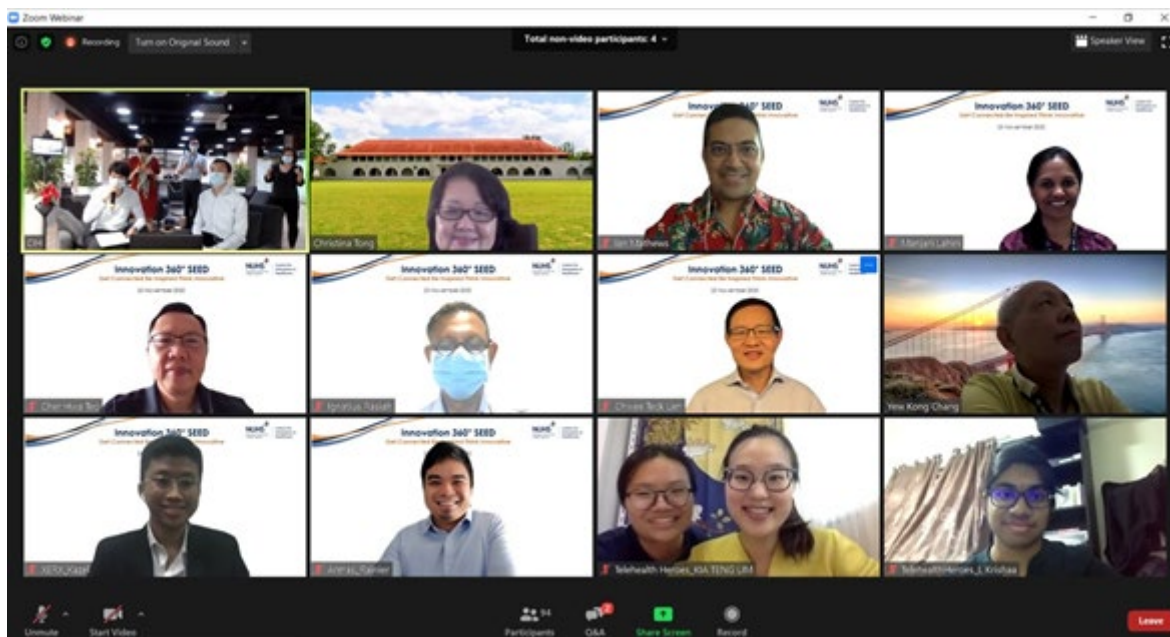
Zoom Webinar

Recording Turn on Original Sound

Total non-video participants: 4

Speaker View

CIH

Christina Tong

Innovation 360° SEED
Get Connected Be Inspired Think Innovative

Ian Mathews

Innovation 360° SEED
Get Connected Be Inspired Think Innovative

Manjari Lahiri

Innovation 360° SEED
Get Connected Be Inspired Think Innovative

Chen Hua Teo

Innovation 360° SEED
Get Connected Be Inspired Think Innovative

Ignatius Rasiah

Innovation 360° SEED
Get Connected Be Inspired Think Innovative

Chwee Teck Lim

Yew Kong Chang

Innovation 360° SEED

XEFO_Kazal

Innovation 360° SEED

Andrew Tanner

Telehealth Heroes_KIA TENG LIM

TelehealthHeroes_J. Krishaa

Unmute

Start Video

94 Participants

Q&A

Share Screen

Record

Leave